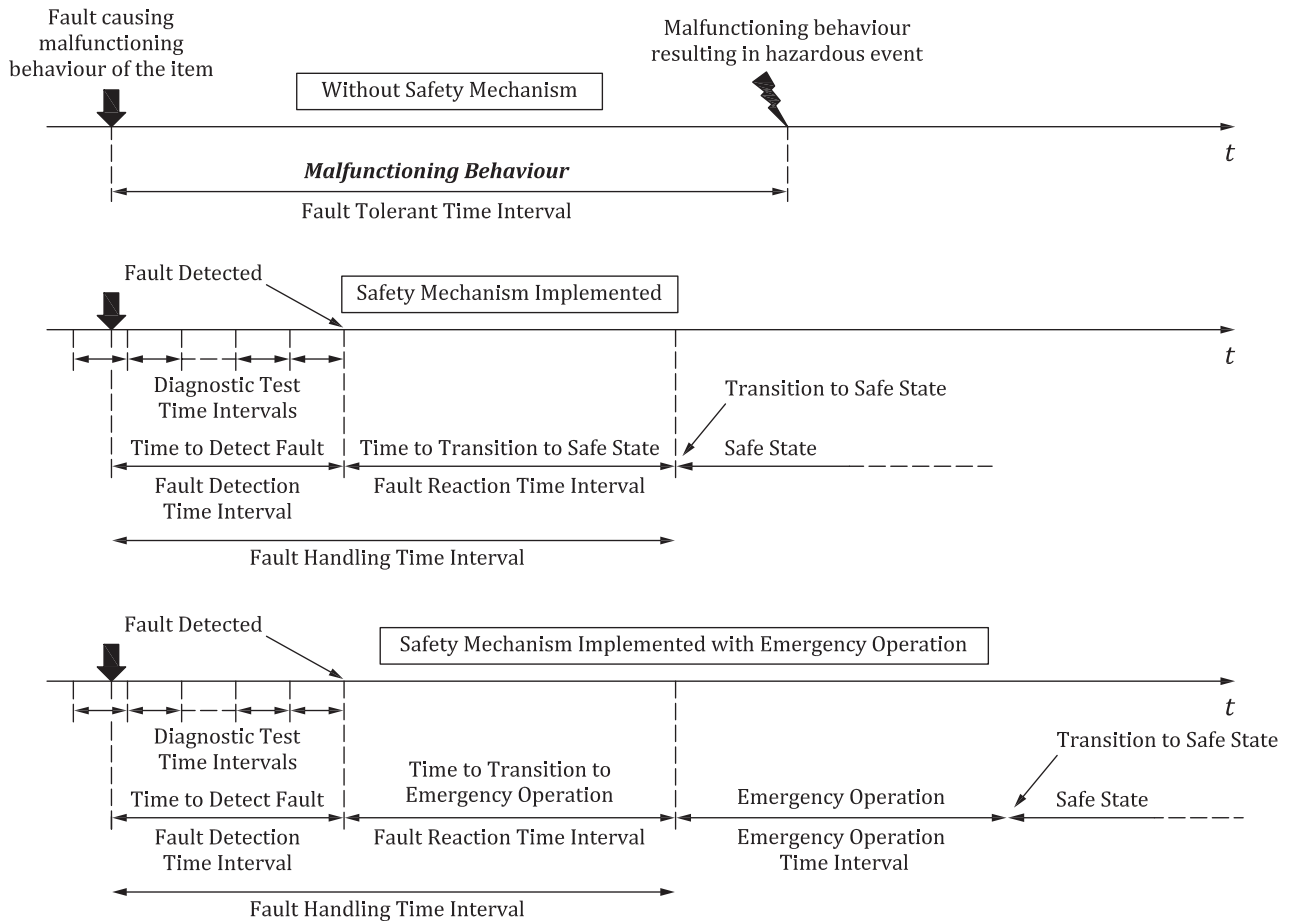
Fault causing malfunctioning behaviour of the item

Malfunctioning behaviour resulting in hazardous event

Without Safety Mechanism

$t$

*Malfunctioning Behaviour*

Fault Tolerant Time Interval

Fault Detected

Safety Mechanism Implemented

$t$

Diagnostic Test Time Intervals

Transition to Safe State

Time to Detect Fault

Time to Transition to Safe State

Safe State

Fault Detection Time Interval

Fault Reaction Time Interval

Fault Handling Time Interval

Fault Detected

Safety Mechanism Implemented with Emergency Operation

$t$

Diagnostic Test Time Intervals

Transition to Safe State

Time to Transition to Emergency Operation

Time to Detect Fault

Emergency Operation

Safe State

Fault Detection Time Interval

Fault Reaction Time Interval

Emergency Operation Time Interval

Fault Handling Time Interval